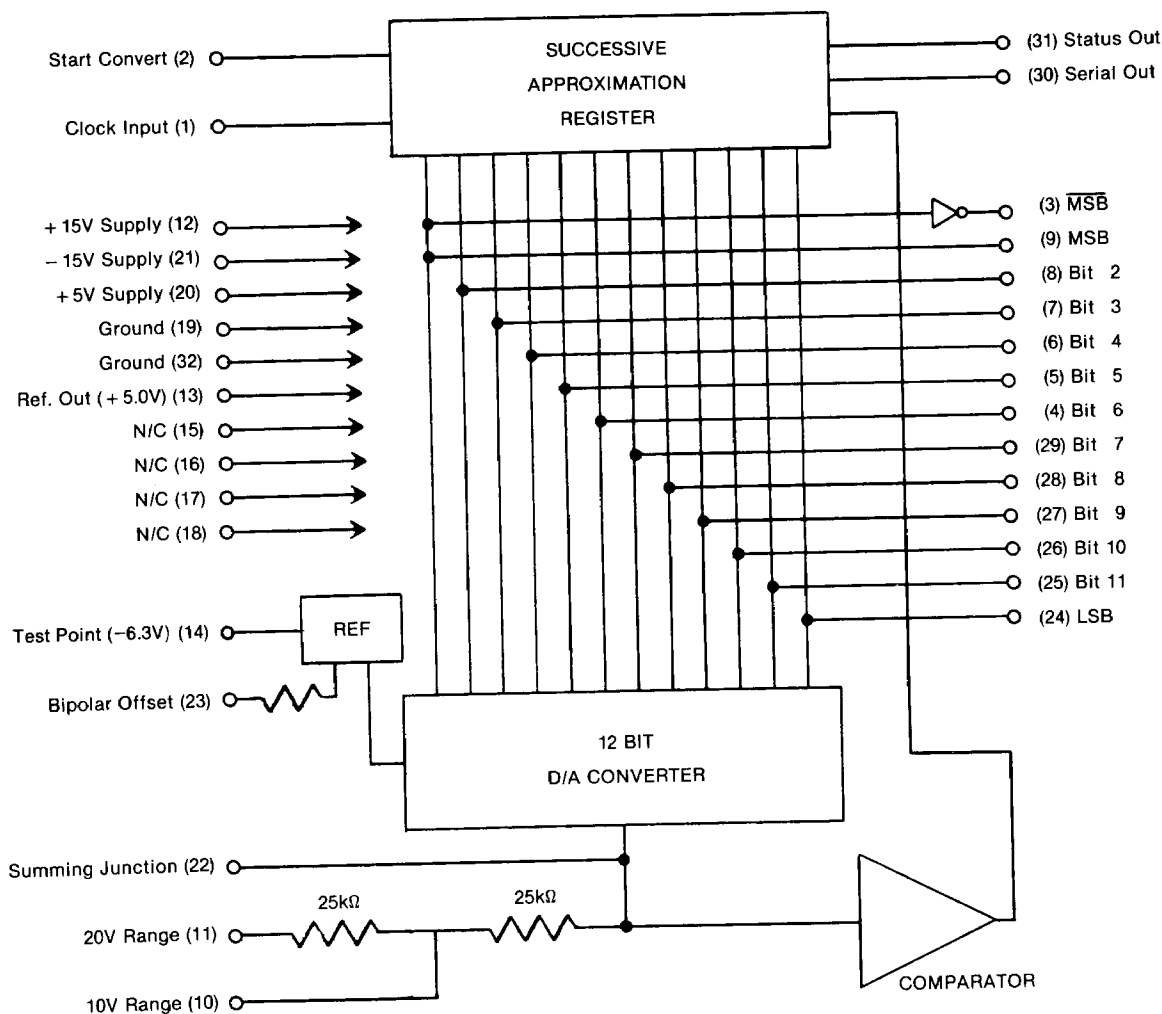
Start Convert (2)

Clock Input (1)

SUCCESSIVE APPROXIMATION REGISTER

(31) Status Out

(30) Serial Out

+15V Supply (12)

−15V Supply (21)

+5V Supply (20)

Ground (19)

Ground (32)

Ref. Out (+5.0V) (13)

N/C (15)

N/C (16)

N/C (17)

N/C (18)

(3) $\overline{\text{MSB}}$

(9) MSB

(8) Bit 2

(7) Bit 3

(6) Bit 4

(5) Bit 5

(4) Bit 6

(29) Bit 7

(28) Bit 8

(27) Bit 9

(26) Bit 10

(25) Bit 11

(24) LSB

Test Point (−6.3V) (14)

REF

Bipolar Offset (23)

12 BIT D/A CONVERTER

Summing Junction (22)

25kΩ

25kΩ

20V Range (11)

10V Range (10)

COMPARATOR